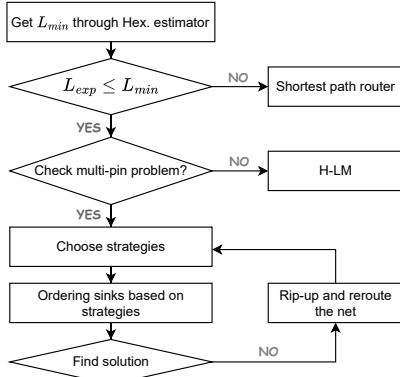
Get $L_{min}$ through Hex. estimator

$L_{exp} \leq L_{min}$

NO

Shortest path router

YES

Check multi-pin problem?

NO

H-LM

YES

Choose strategies

Ordering sinks based on strategies

Rip-up and reroute the net

Find solution

NO